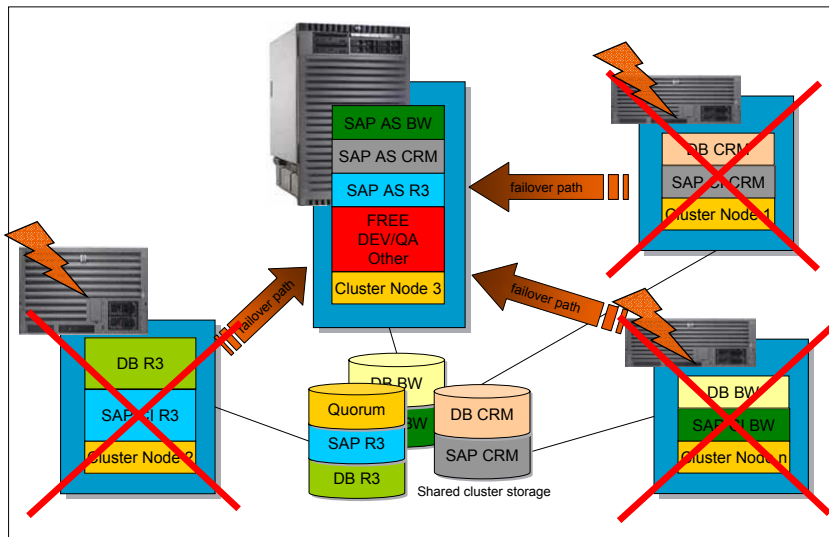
SAP AS BW
SAP AS CRM
SAP AS R3
FREE
DEV/QA
Other
Cluster Node 3

failover path

DB CRM
SAP CI CRM
Cluster Node 1

failover path

failover path

DB R3
SAP CI R3
Cluster Node 2

DB BW
BW
Quorum
SAP R3
DB R3
DB CRM
SAP CRM
Shared cluster storage

DB BW
SAP CI BW
Cluster Node n